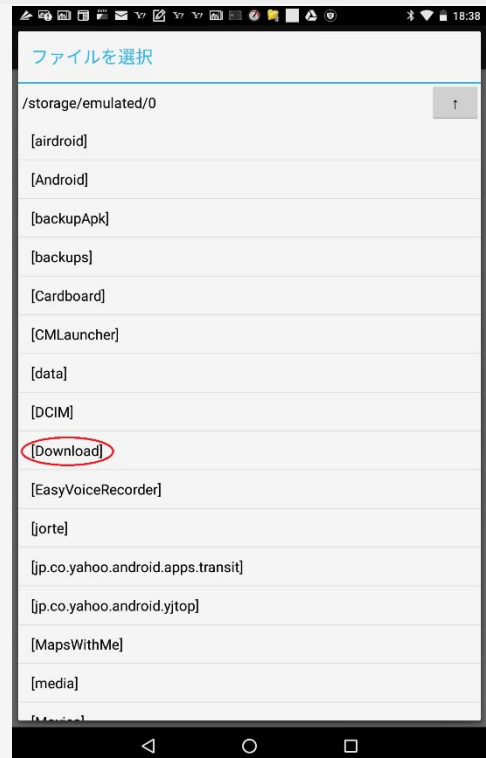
18:38

ファイルを選択

/storage/emulated/0

↑

[airdroid]

[Android]

[backupApk]

[backups]

[Cardboard]

[CMLauncher]

[data]

[DCIM]

[Download]

[EasyVoiceRecorder]

[jorte]

[jp.co.yahoo.android.apps.transit]

[jp.co.yahoo.android.yjtop]

[MapsWithMe]

[media]

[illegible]